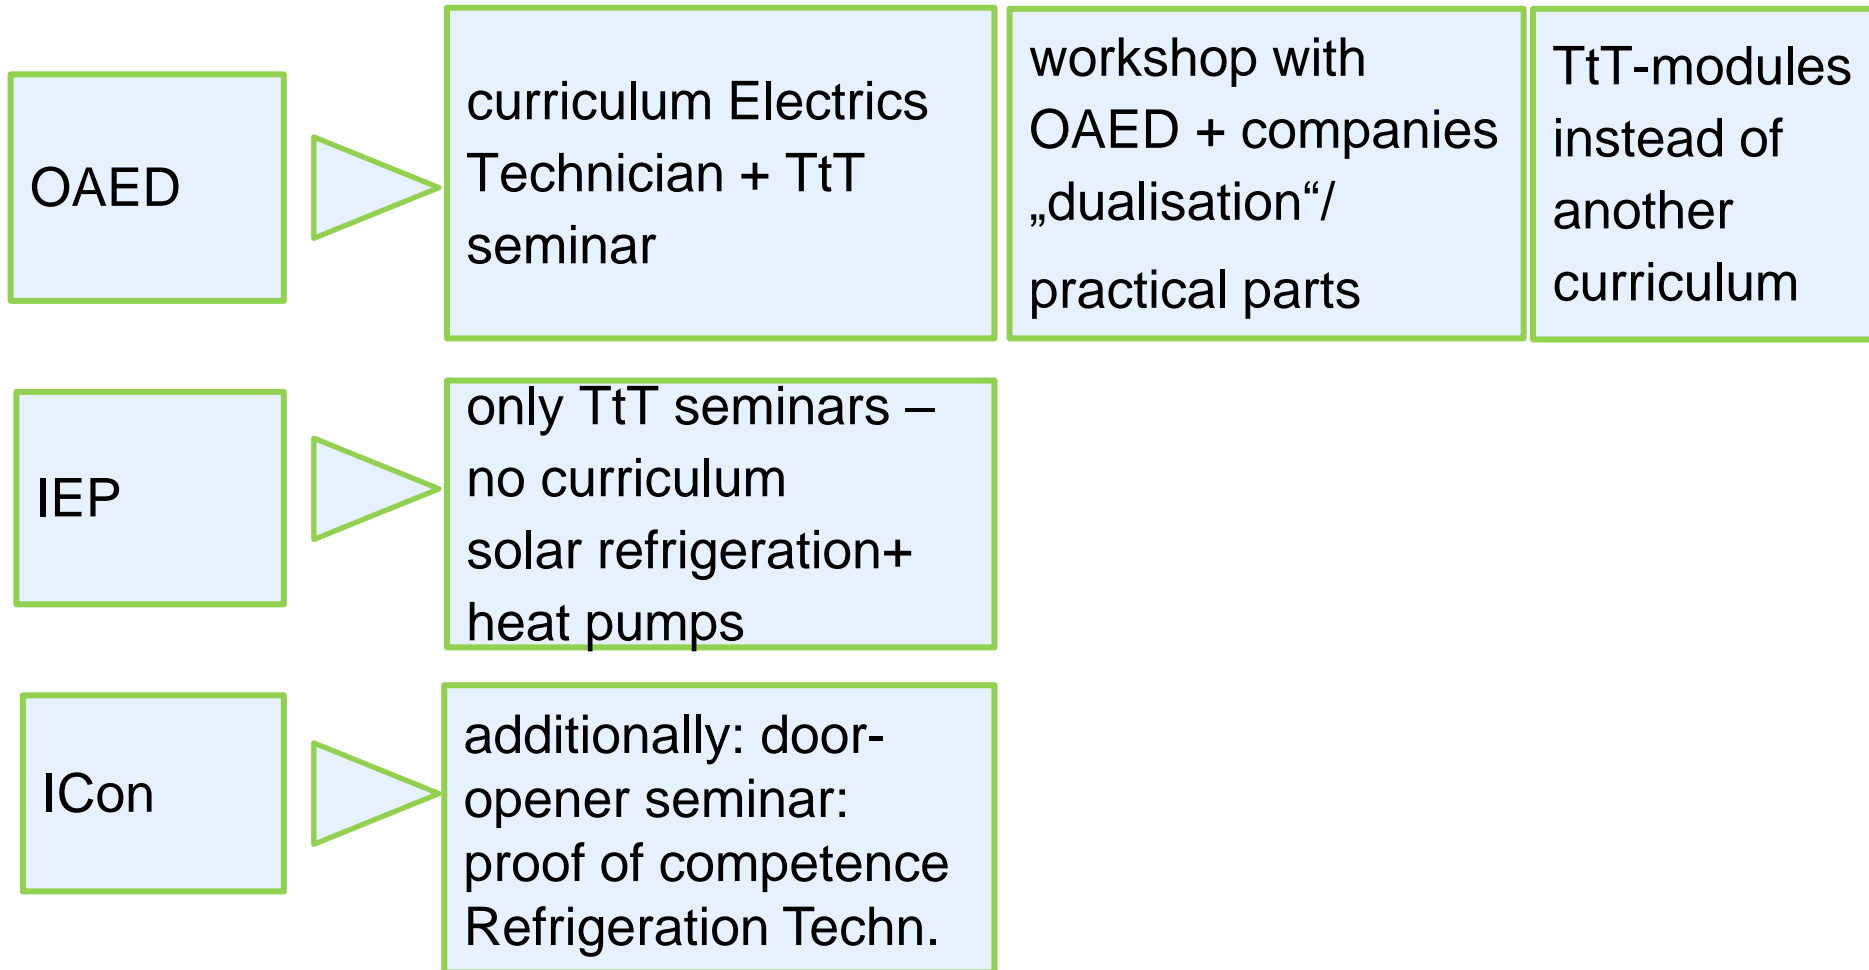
OAED

curriculum Electrics Technician + TtT seminar

workshop with OAED + companies „dualisation“/ practical parts

TtT-modules instead of another curriculum

IEP

only TtT seminars – no curriculum solar refrigeration+ heat pumps

ICon

additionally: door-opener seminar: proof of competence Refrigeration Techn.